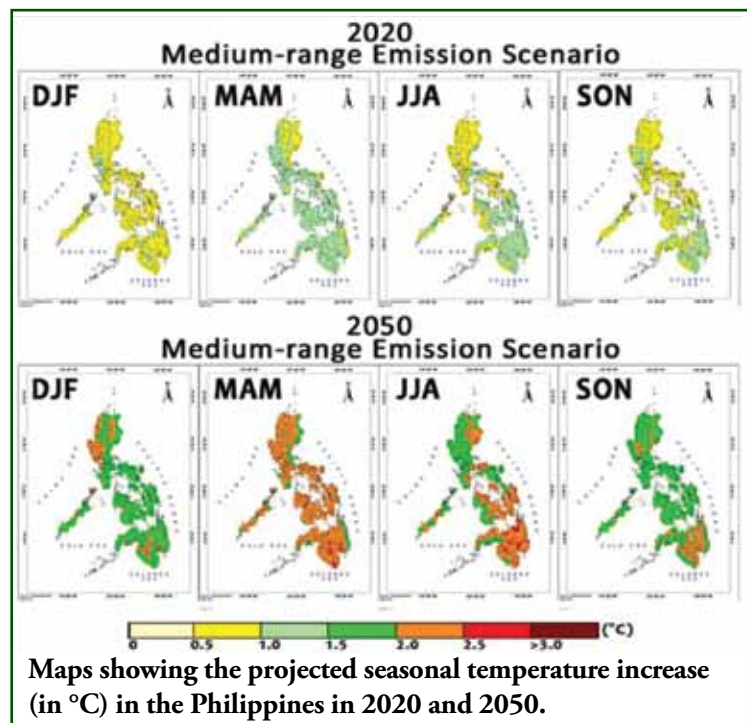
2020
Medium-range Emission Scenario

DJF

MAM

JJA

SON

2050
Medium-range Emission Scenario

DJF

MAM

JJA

SON

0 0.5 1.0 1.5 2.0 2.5 >3.0 (°C)

Maps showing the projected seasonal temperature increase (in °C) in the Philippines in 2020 and 2050.